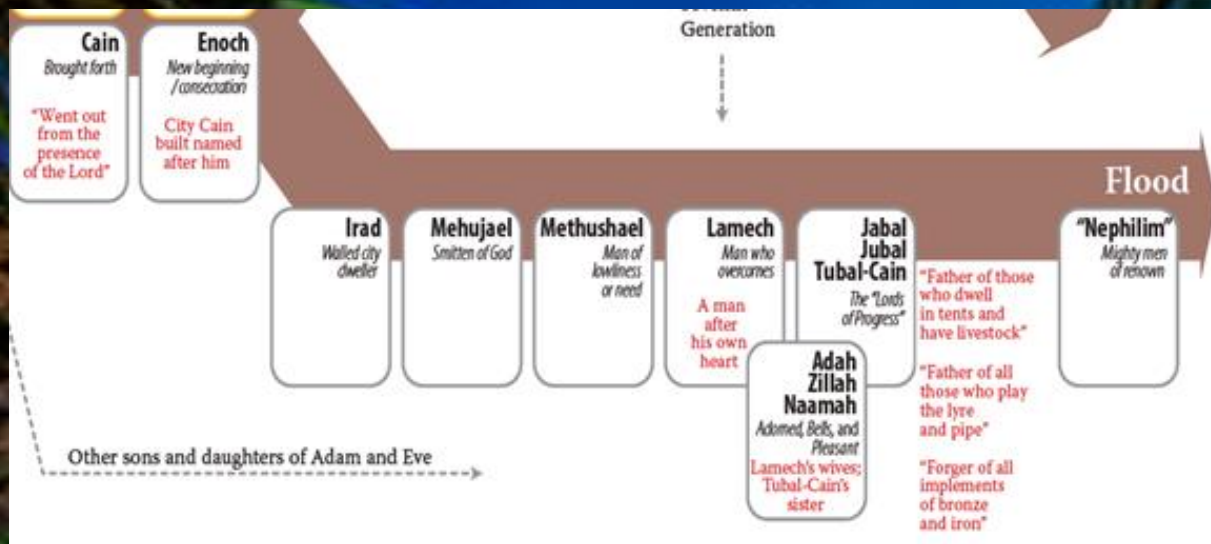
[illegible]
Generation

Cain
Brought forth

"Went out from the presence of the Lord"

Enoch
New beginning / consecration

City Cain built named after him

Flood

Irad
Walled city dweller

Mehujael
Smitten of God

Methushael
Man of lowliness or need

Lamech
Man who overcomes

A man after his own heart

Jabal
Jubal
Tubal-Cain
The "Lords of Progress"

Adah
Zillah
Naamah
Adorned, Bells, and Pleasant
Lamech's wives; Tubal-Cain's sister

"Father of those who dwell in tents and have livestock"

"Father of all those who play the lyre and pipe"

"Forger of all implements of bronze and iron"

"Nephilim"
Mighty men of renown

Other sons and daughters of Adam and Eve